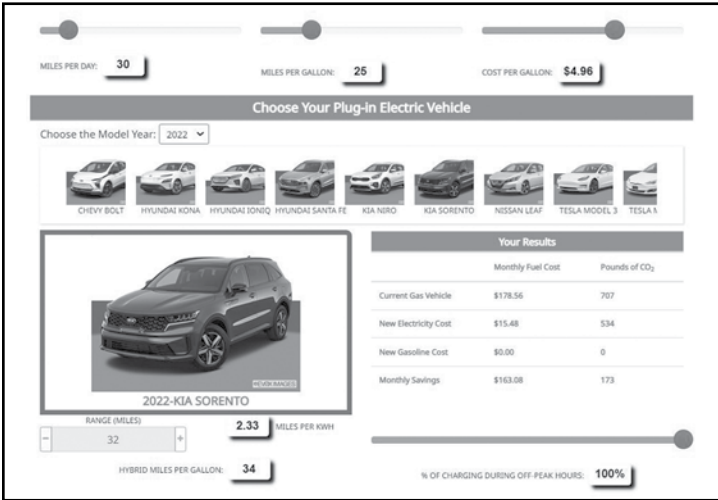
MILES PER DAY: 30

MILES PER GALLON: 25

COST PER GALLON: $4.96

Choose Your Plug-in Electric Vehicle

Choose the Model Year: 2022

CHEVY BOLT HYUNDAI KONA HYUNDAI IONIQ HYUNDAI SANTA FE KIA NIRO KIA SORENTO NISSAN LEAF TESLA MODEL 3 TESLA M

EVOX IMAGES

2022-KIA SORENTO

| Your Results | | |
|---|---|---|
| | Monthly Fuel Cost | Pounds of $CO_2$ |
| Current Gas Vehicle | $178.56 | 707 |
| New Electricity Cost | $15.48 | 534 |
| New Gasoline Cost | $0.00 | 0 |
| Monthly Savings | $163.08 | 173 |

RANGE (MILES)

- 32 +

2.33 MILES PER KWH

HYBRID MILES PER GALLON: 34

% OF CHARGING DURING OFF-PEAK HOURS: 100%